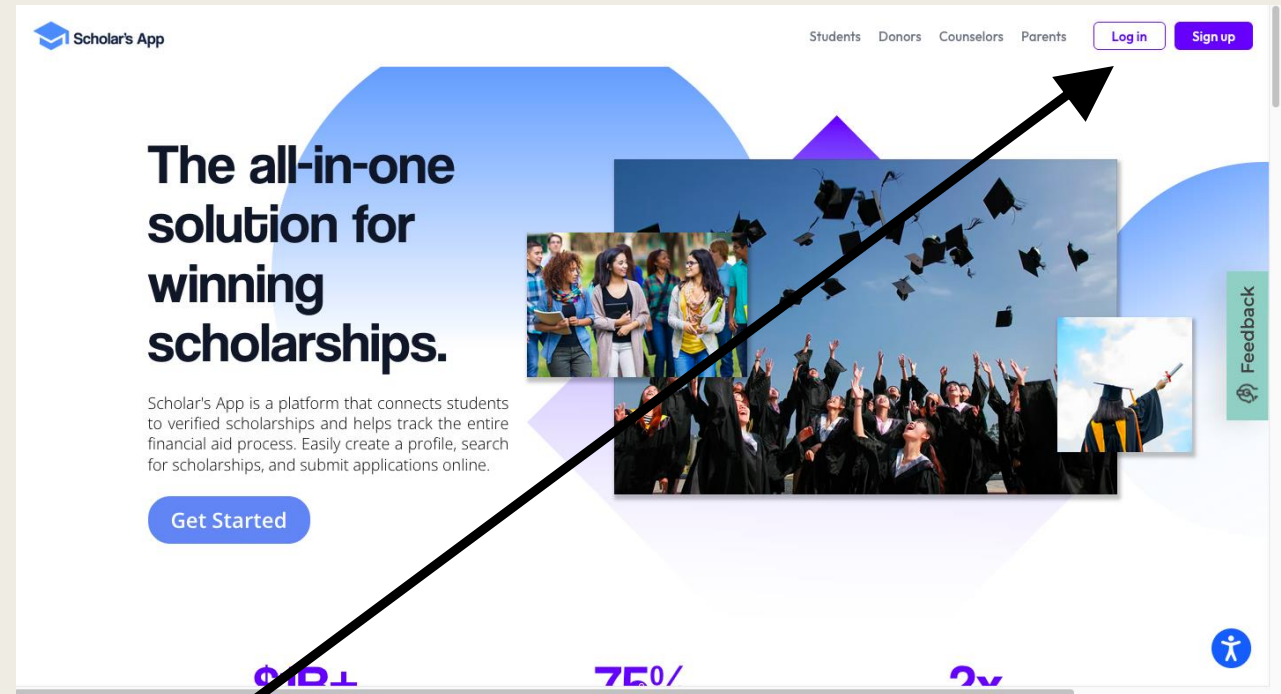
Scholar's App

Students Donors Counselors Parents Log in Sign up

The all-in-one solution for winning scholarships.

Scholar's App is a platform that connects students to verified scholarships and helps track the entire financial aid process. Easily create a profile, search for scholarships, and submit applications online.

Get Started

Feedback

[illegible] 75% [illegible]